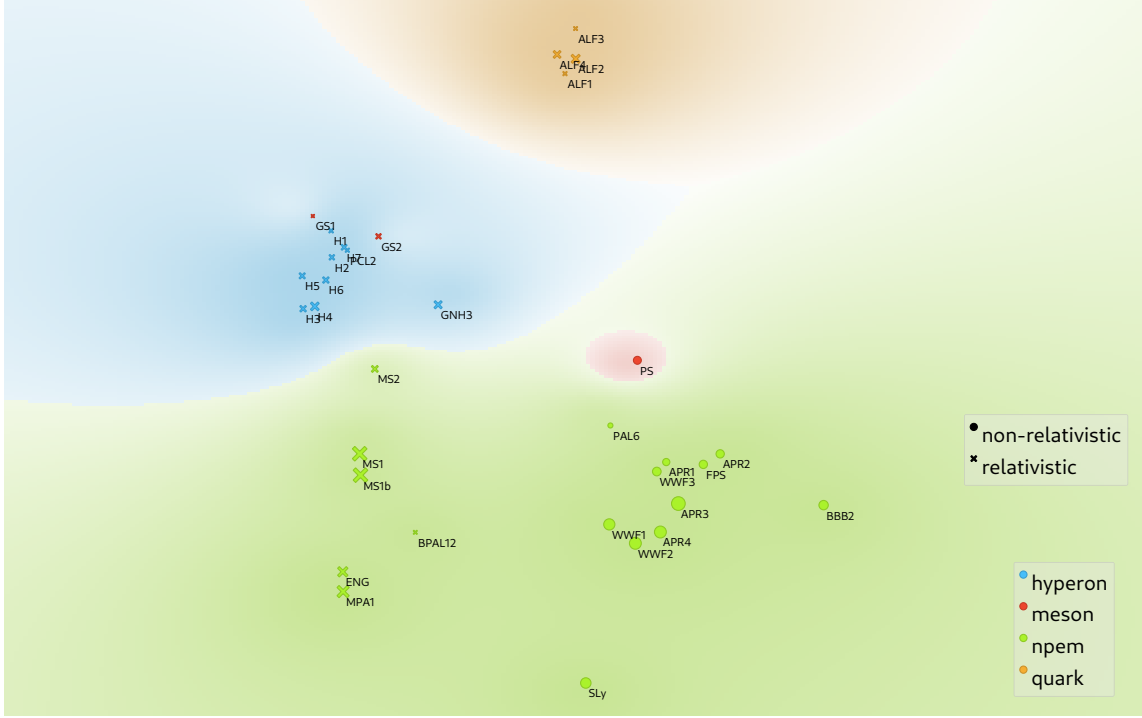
ALF3
ALF4
ALF2
ALF1

GS1
H1
GS2
H7
PCL2
H2
H5
H6
H3
H4
GNH3

PS
MS2

non-relativistic
relativistic

PAL6
APR2
APR1
WWF3
FPS
MS1
MS1b
APR3
BBB2
BPAL12
WWF1
APR4
WWF2

hyperon
meson
npem
quark

ENG
MPA1

SLy